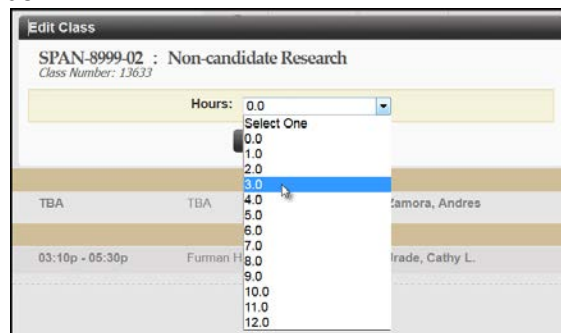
Edit Class

SPAN-8999-02 : Non-candidate Research
Class Number: 13633

Hours: 0.0

Select One
0.0
1.0
2.0
3.0
4.0
5.0
6.0
7.0
8.0
9.0
10.0
11.0
12.0

TBA
TBA
Zamora, Andres

03:10p - 05:30p
Furman H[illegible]
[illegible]rade, Cathy L.